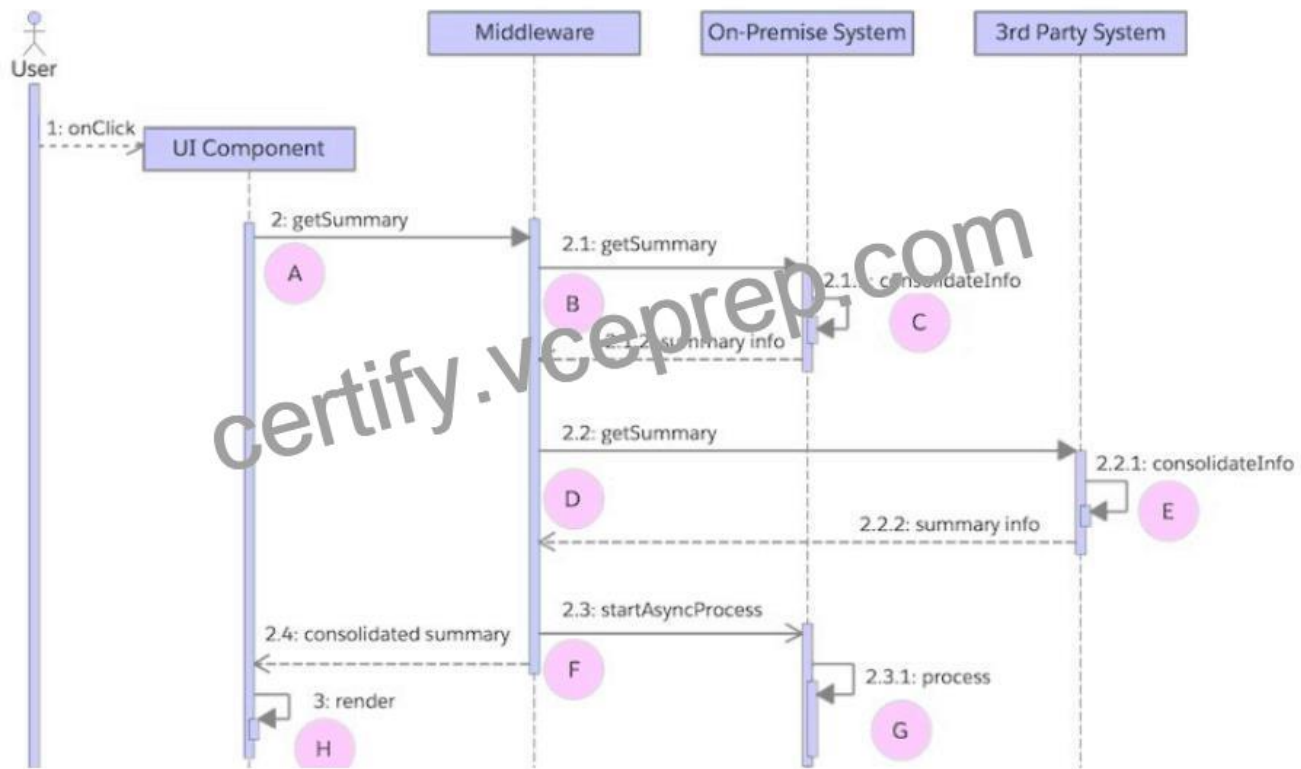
User

Middleware

On-Premise System

3rd Party System

1: onClick

UI Component

2: getSummary

A

2.1: getSummary

B

2.1.1: consolidateInfo

C

2.1.2: summary info

certify.vceprep.com

2.2: getSummary

2.2.1: consolidateInfo

D

E

2.2.2: summary info

2.3: startAsyncProcess

2.4: consolidated summary

F

2.3.1: process

3: render

G

H